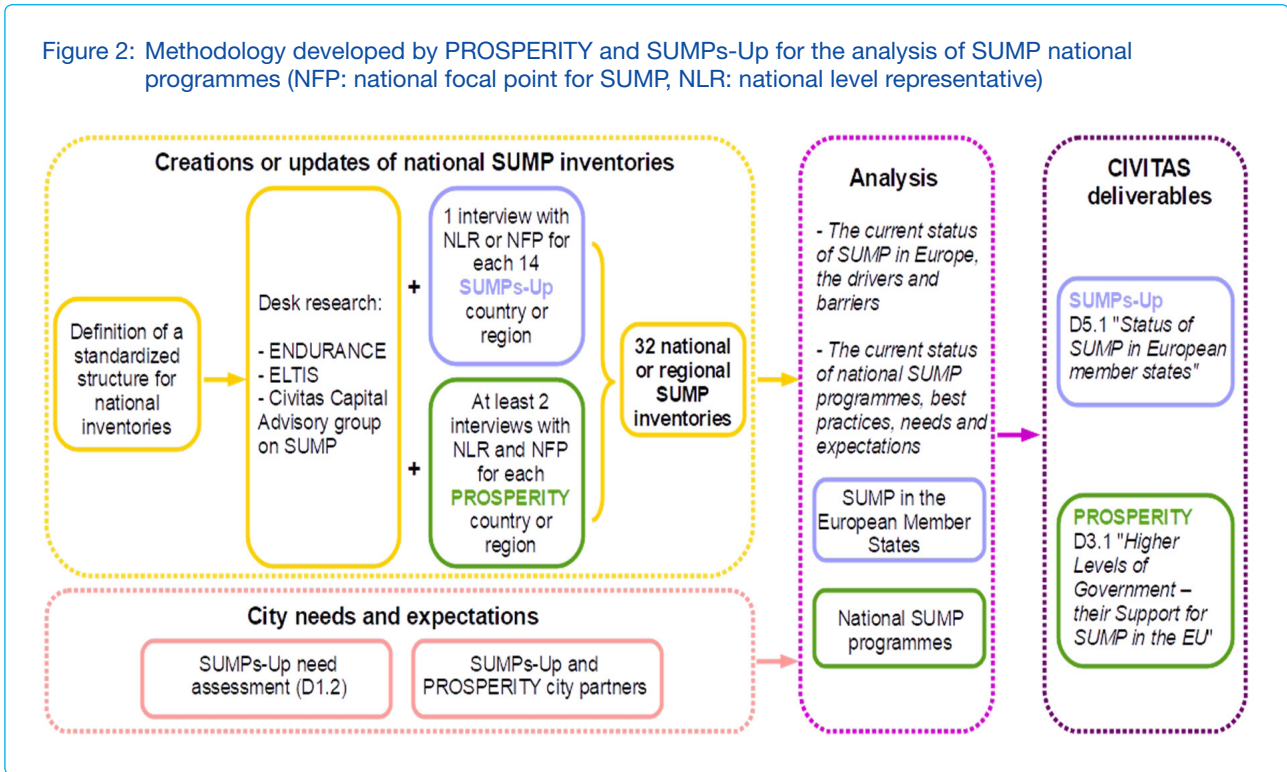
Figure 2: Methodology developed by PROSPERITY and SUMPs-Up for the analysis of SUMP national programmes (NFP: national focal point for SUMP, NLR: national level representative)

Creations or updates of national SUMP inventories

Definition of a standardized structure for national inventories

Desk research:
- ENDURANCE
- ELTIS
- Civitas Capital Advisory group on SUMP

+

1 interview with NLR or NFP for each 14 SUMPs-Up country or region

+

At least 2 interviews with NLR and NFP for each PROSPERITY country or region

32 national or regional SUMP inventories

City needs and expectations

SUMPs-Up need assessment (D1.2)

SUMPs-Up and PROSPERITY city partners

Analysis

- The current status of SUMP in Europe, the drivers and barriers

- The current status of national SUMP programmes, best practices, needs and expectations

SUMP in the European Member States

National SUMP programmes

CIVITAS deliverables

SUMPs-Up
D5.1 "Status of SUMP in European member states"

PROSPERITY
D3.1 "Higher Levels of Government – their Support for SUMP in the EU"